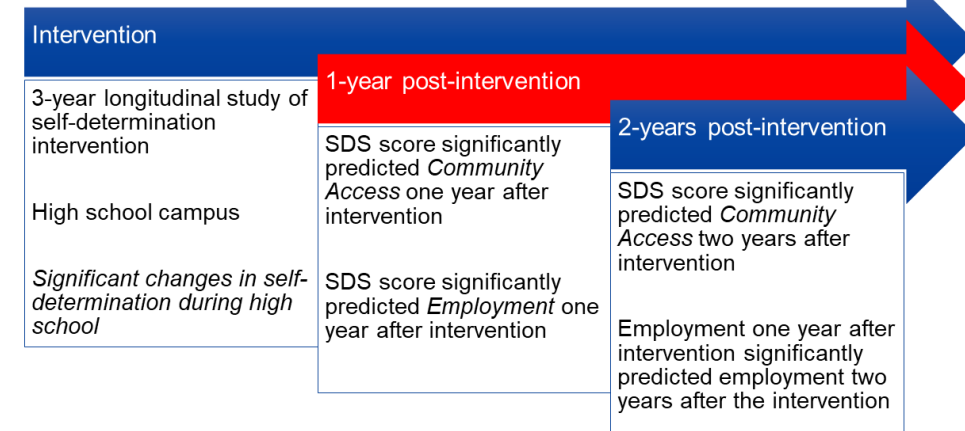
Intervention

3-year longitudinal study of self-determination intervention

High school campus

*Significant changes in self-determination during high school*

1-year post-intervention

SDS score significantly predicted *Community Access* one year after intervention

SDS score significantly predicted *Employment* one year after intervention

2-years post-intervention

SDS score significantly predicted *Community Access* two years after intervention

Employment one year after intervention significantly predicted employment two years after the intervention